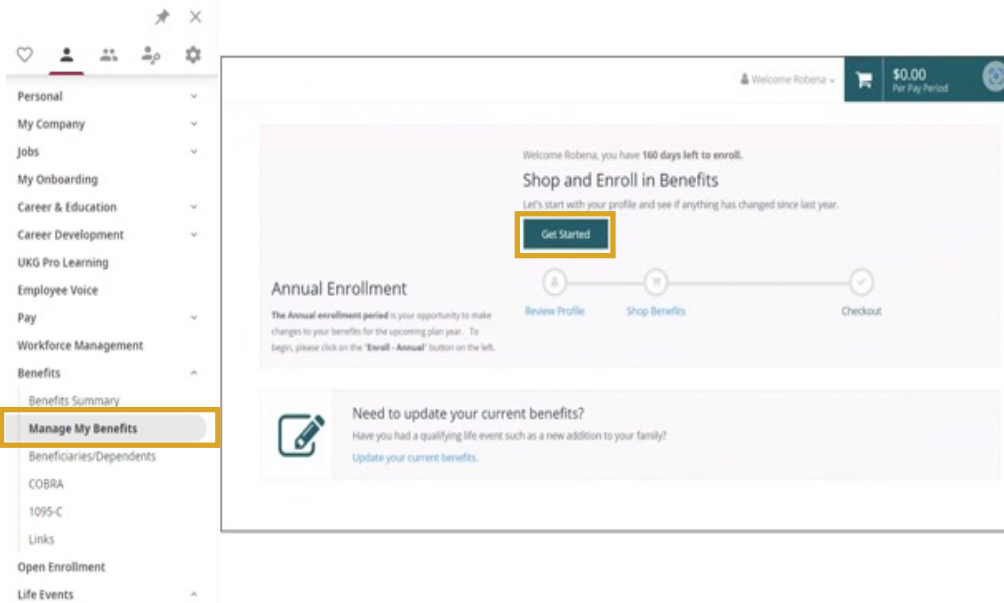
Personal
My Company
Jobs
My Onboarding
Career & Education
Career Development
UKG Pro Learning
Employee Voice
Pay
Workforce Management
Benefits
Benefits Summary
Manage My Benefits
Beneficiaries/Dependents
COBRA
1095-C
Links
Open Enrollment
Life Events

Welcome Robena

$0.00
Per Pay Period

Welcome Robena, you have 160 days left to enroll.

Shop and Enroll in Benefits

Let's start with your profile and see if anything has changed since last year.

Get Started

Annual Enrollment

The Annual enrollment period is your opportunity to make changes to your benefits for the upcoming plan year. To begin, please click on the "Enroll - Annual" button on the left.

Review Profile
Shop Benefits
Checkout

Need to update your current benefits?

Have you had a qualifying life event such as a new addition to your family?

Update your current benefits.